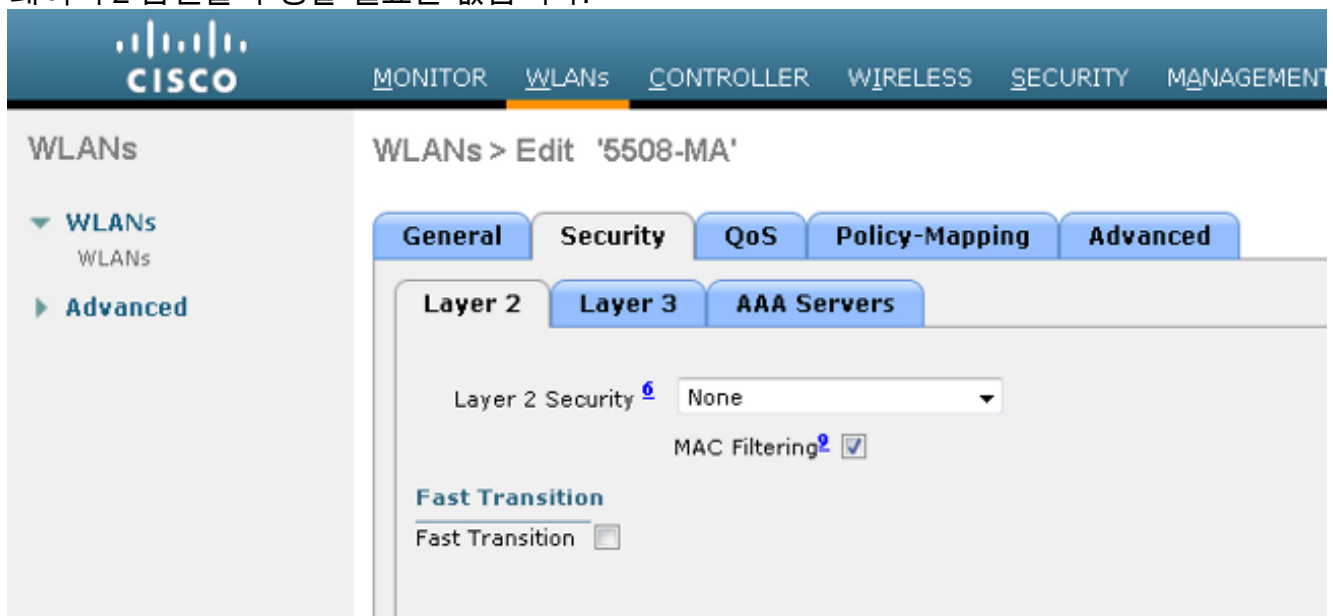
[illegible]

cisco

MONITOR WLANs CONTROLLER WIRELESS SECURITY MANAGEMENT

WLANs

WLANs > Edit '5508-MA'

WLANs
WLANs

Advanced

General Security QoS Policy-Mapping Advanced

Layer 2 Layer 3 AAA Servers

Layer 2 Security $^{6}$ None

MAC Filtering$^{9}$

Fast Transition

Fast Transition